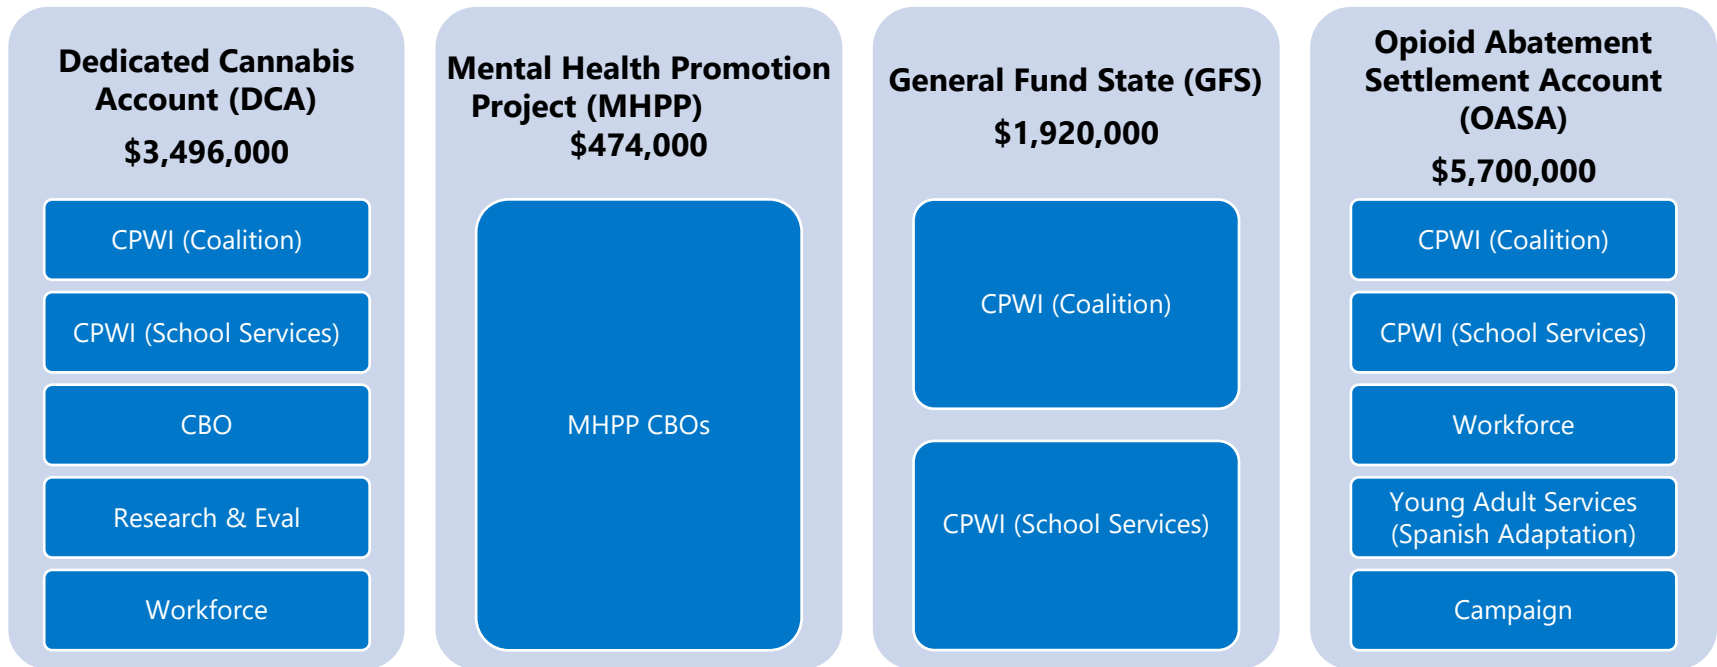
Dedicated Cannabis Account (DCA)
$3,496,000

CPWI (Coalition)

CPWI (School Services)

CBO

Research & Eval

Workforce

Mental Health Promotion Project (MHPP)
$474,000

MHPP CBOs

General Fund State (GFS)
$1,920,000

CPWI (Coalition)

CPWI (School Services)

Opioid Abatement Settlement Account (OASA)
$5,700,000

CPWI (Coalition)

CPWI (School Services)

Workforce

Young Adult Services (Spanish Adaptation)

Campaign